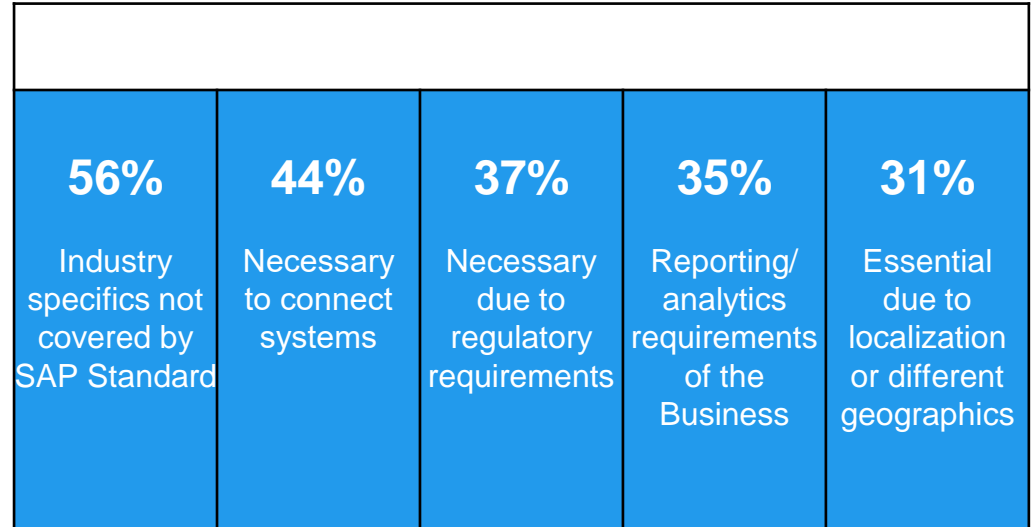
| 56% Industry specifics not covered by SAP Standard | 44% Necessary to connect systems | 37% Necessary due to regulatory requirements | 35% Reporting/ analytics requirements of the Business | 31% Essential due to localization or different geographics |
|---|---|---|---|---|